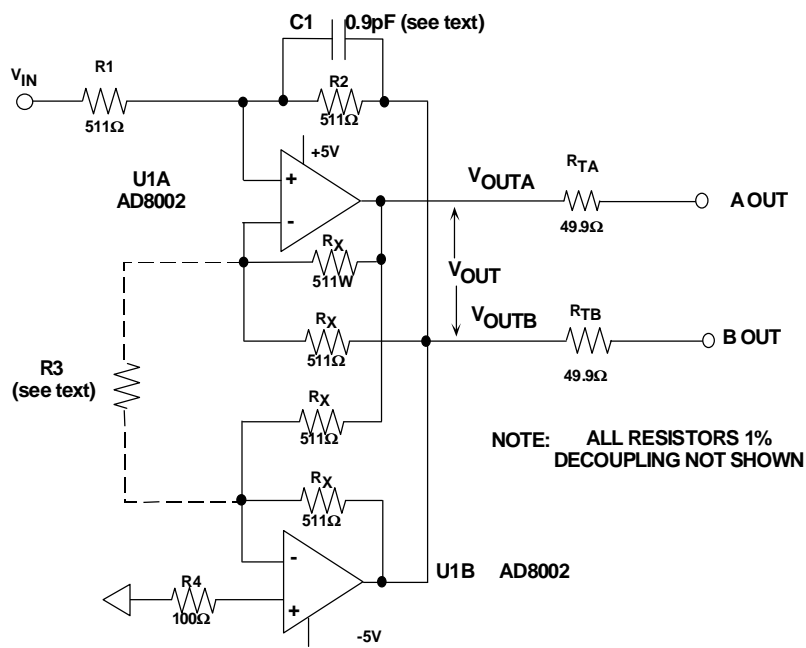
C1 0.9pF (see text)

$V_{IN}$

R1

511Ω

R2

511Ω

+5V

U1A

AD8002

+

-

$V_{OUTA}$

$R_{TA}$

49.9Ω

A OUT

$R_X$

511W

$V_{OUT}$

$V_{OUTB}$

$R_X$

511Ω

$R_{TB}$

49.9Ω

B OUT

R3

(see text)

$R_X$

511Ω

NOTE: ALL RESISTORS 1%

DECOUPLING NOT SHOWN

$R_X$

511Ω

-

R4

100Ω

+

U1B AD8002

-5V